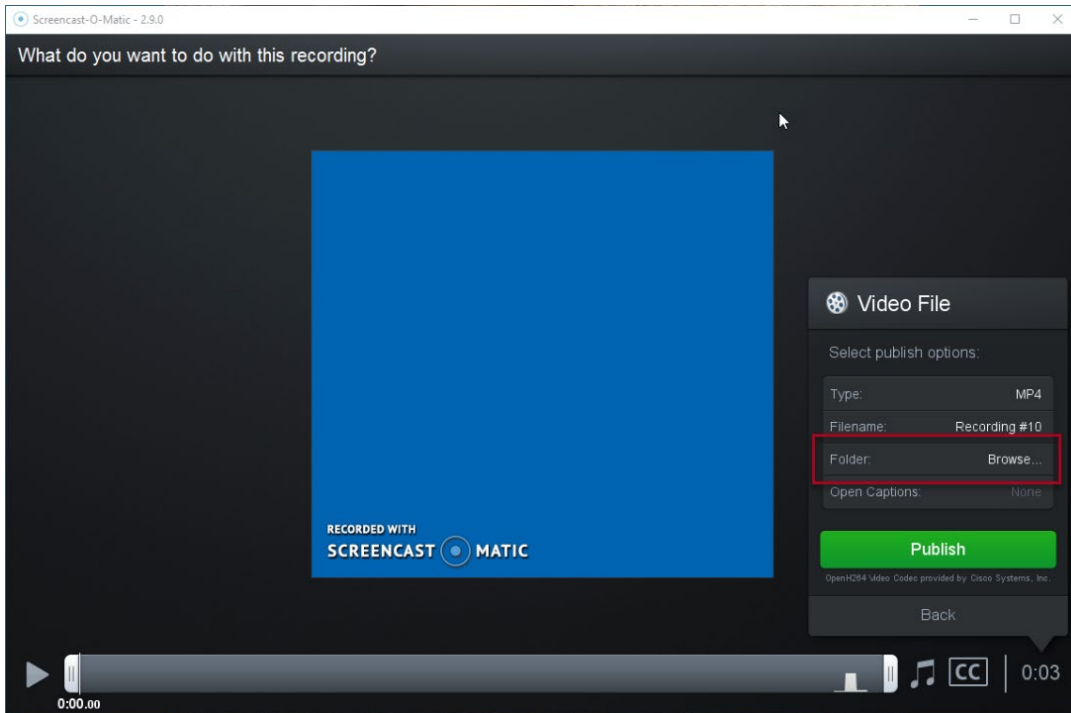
Screencast-O-Matic - 2.9.0

What do you want to do with this recording?

RECORDED WITH
SCREENCAST MATIC

Video File

Select publish options:

| Type: | MP4 |
|---|---|
| Filename: | Recording #10 |
| Folder: | Browse... |
| Open Captions: | None |

Publish

OpenH264 Video Codec provided by Cisco Systems, Inc.

Back

CC

0:03

0:00.00